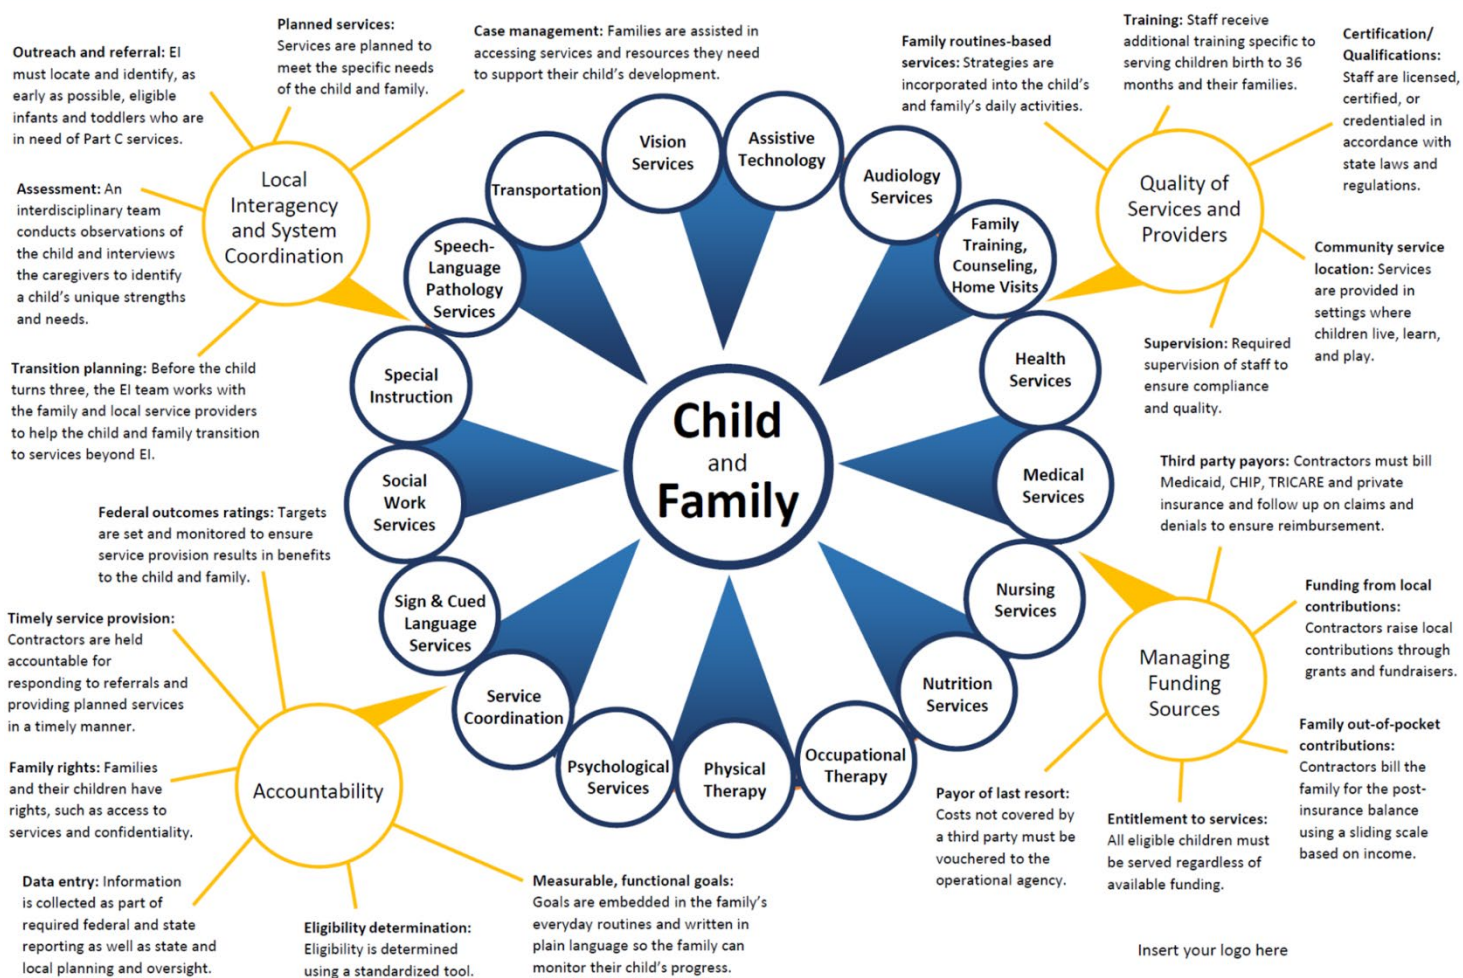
Planned services: Services are planned to meet the specific needs of the child and family.

Case management: Families are assisted in accessing services and resources they need to support their child's development.

Outreach and referral: EI must locate and identify, as early as possible, eligible infants and toddlers who are in need of Part C services.

Local Interagency and System Coordination

Assessment: An interdisciplinary team conducts observations of the child and interviews the caregivers to identify a child's unique strengths and needs.

Transition planning: Before the child turns three, the EI team works with the family and local service providers to help the child and family transition to services beyond EI.

Family routines-based services: Strategies are incorporated into the child's and family's daily activities.

Training: Staff receive additional training specific to serving children birth to 36 months and their families.

Certification/ Qualifications: Staff are licensed, certified, or credentialed in accordance with state laws and regulations.

Quality of Services and Providers

Community service location: Services are provided in settings where children live, learn, and play.

Supervision: Required supervision of staff to ensure compliance and quality.

Vision Services

Assistive Technology

Transportation

Audiology Services

Speech-Language Pathology Services

Family Training, Counseling, Home Visits

Special Instruction

Health Services

Child and Family

Social Work Services

Medical Services

Sign & Cued Language Services

Nursing Services

Service Coordination

Nutrition Services

Psychological Services

Physical Therapy

Occupational Therapy

Third party payors: Contractors must bill Medicaid, CHIP, TRICARE and private insurance and follow up on claims and denials to ensure reimbursement.

Federal outcomes ratings: Targets are set and monitored to ensure service provision results in benefits to the child and family.

Timely service provision: Contractors are held accountable for responding to referrals and providing planned services in a timely manner.

Funding from local contributions: Contractors raise local contributions through grants and fundraisers.

Managing Funding Sources

Family out-of-pocket contributions: Contractors bill the family for the post-insurance balance using a sliding scale based on income.

Family rights: Families and their children have rights, such as access to services and confidentiality.

Accountability

Payor of last resort: Costs not covered by a third party must be vouchered to the operational agency.

Entitlement to services: All eligible children must be served regardless of available funding.

Data entry: Information is collected as part of required federal and state reporting as well as state and local planning and oversight.

Eligibility determination: Eligibility is determined using a standardized tool.

Measurable, functional goals: Goals are embedded in the family's everyday routines and written in plain language so the family can monitor their child's progress.

Insert your logo here